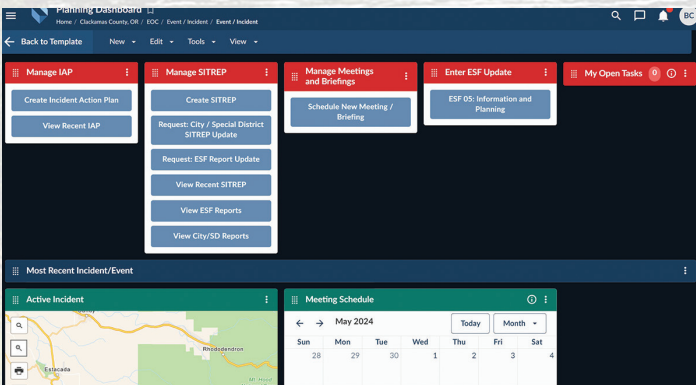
Planning Dashboard
Home / Clackamas County, OR / EOC / Event / Incident / Event / Incident

BC

Back to Template
New
Edit
Tools
View

Manage IAP
Create Incident Action Plan
View Recent IAP

Manage SITREP
Create SITREP
Request: City / Special District SITREP Update
Request: ESF Report Update
View Recent SITREP
View ESF Reports
View City/SD Reports

Manage Meetings and Briefings
Schedule New Meeting / Briefing

Enter ESF Update
ESF 05: Information and Planning

My Open Tasks 0

Most Recent Incident/Event

Active Incident
Rhododendron
Estacada

Meeting Schedule
May 2024
Today
Month

| Sun | Mon | Tue | Wed | Thu | Fri | Sat |
|---|---|---|---|---|---|---|
| 28 | 29 | 30 | 1 | 2 | 3 | 4 |